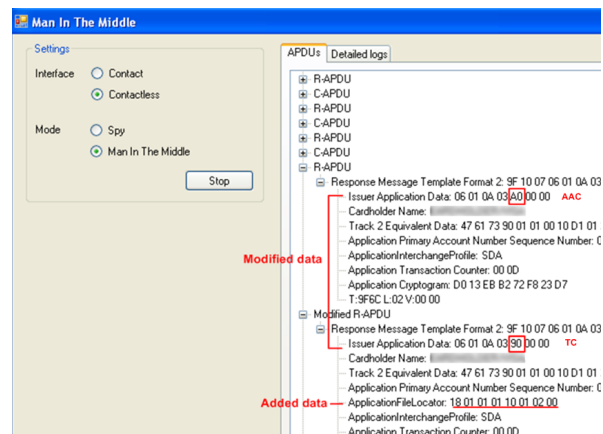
Man In The Middle

Settings

Interface Contact

Contactless

Mode Spy

Man In The Middle

Stop

APDUs Detailed logs

R-APDU
C-APDU
R-APDU
C-APDU
R-APDU
C-APDU
R-APDU

Response Message Template Format 2: 9F 10 07 06 01 0A 03

Issuer Application Data: 06 01 0A 03 A0 00 00 AAC

Cardholder Name: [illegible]

Track 2 Equivalent Data: 47 61 73 90 01 01 00 10 D1 01

Application Primary Account Number Sequence Number: 0

ApplicationInterchangeProfile: SDA

Application Transaction Counter: 00 0D

Application Cryptogram: D0 13 EB B2 72 F8 23 D7

T:9F6C L:02 V:00 00

Modified data

Modified R-APDU

Response Message Template Format 2: 9F 10 07 06 01 0A 03

Issuer Application Data: 06 01 0A 03 90 00 00 TC

Cardholder Name: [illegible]

Track 2 Equivalent Data: 47 61 73 90 01 01 00 10 D1 01

Application Primary Account Number Sequence Number: 0

Added data

ApplicationFileLocator: 18 01 01 01 10 01 02 00

ApplicationInterchangeProfile: SDA

Application Transaction Counter: 00 0D